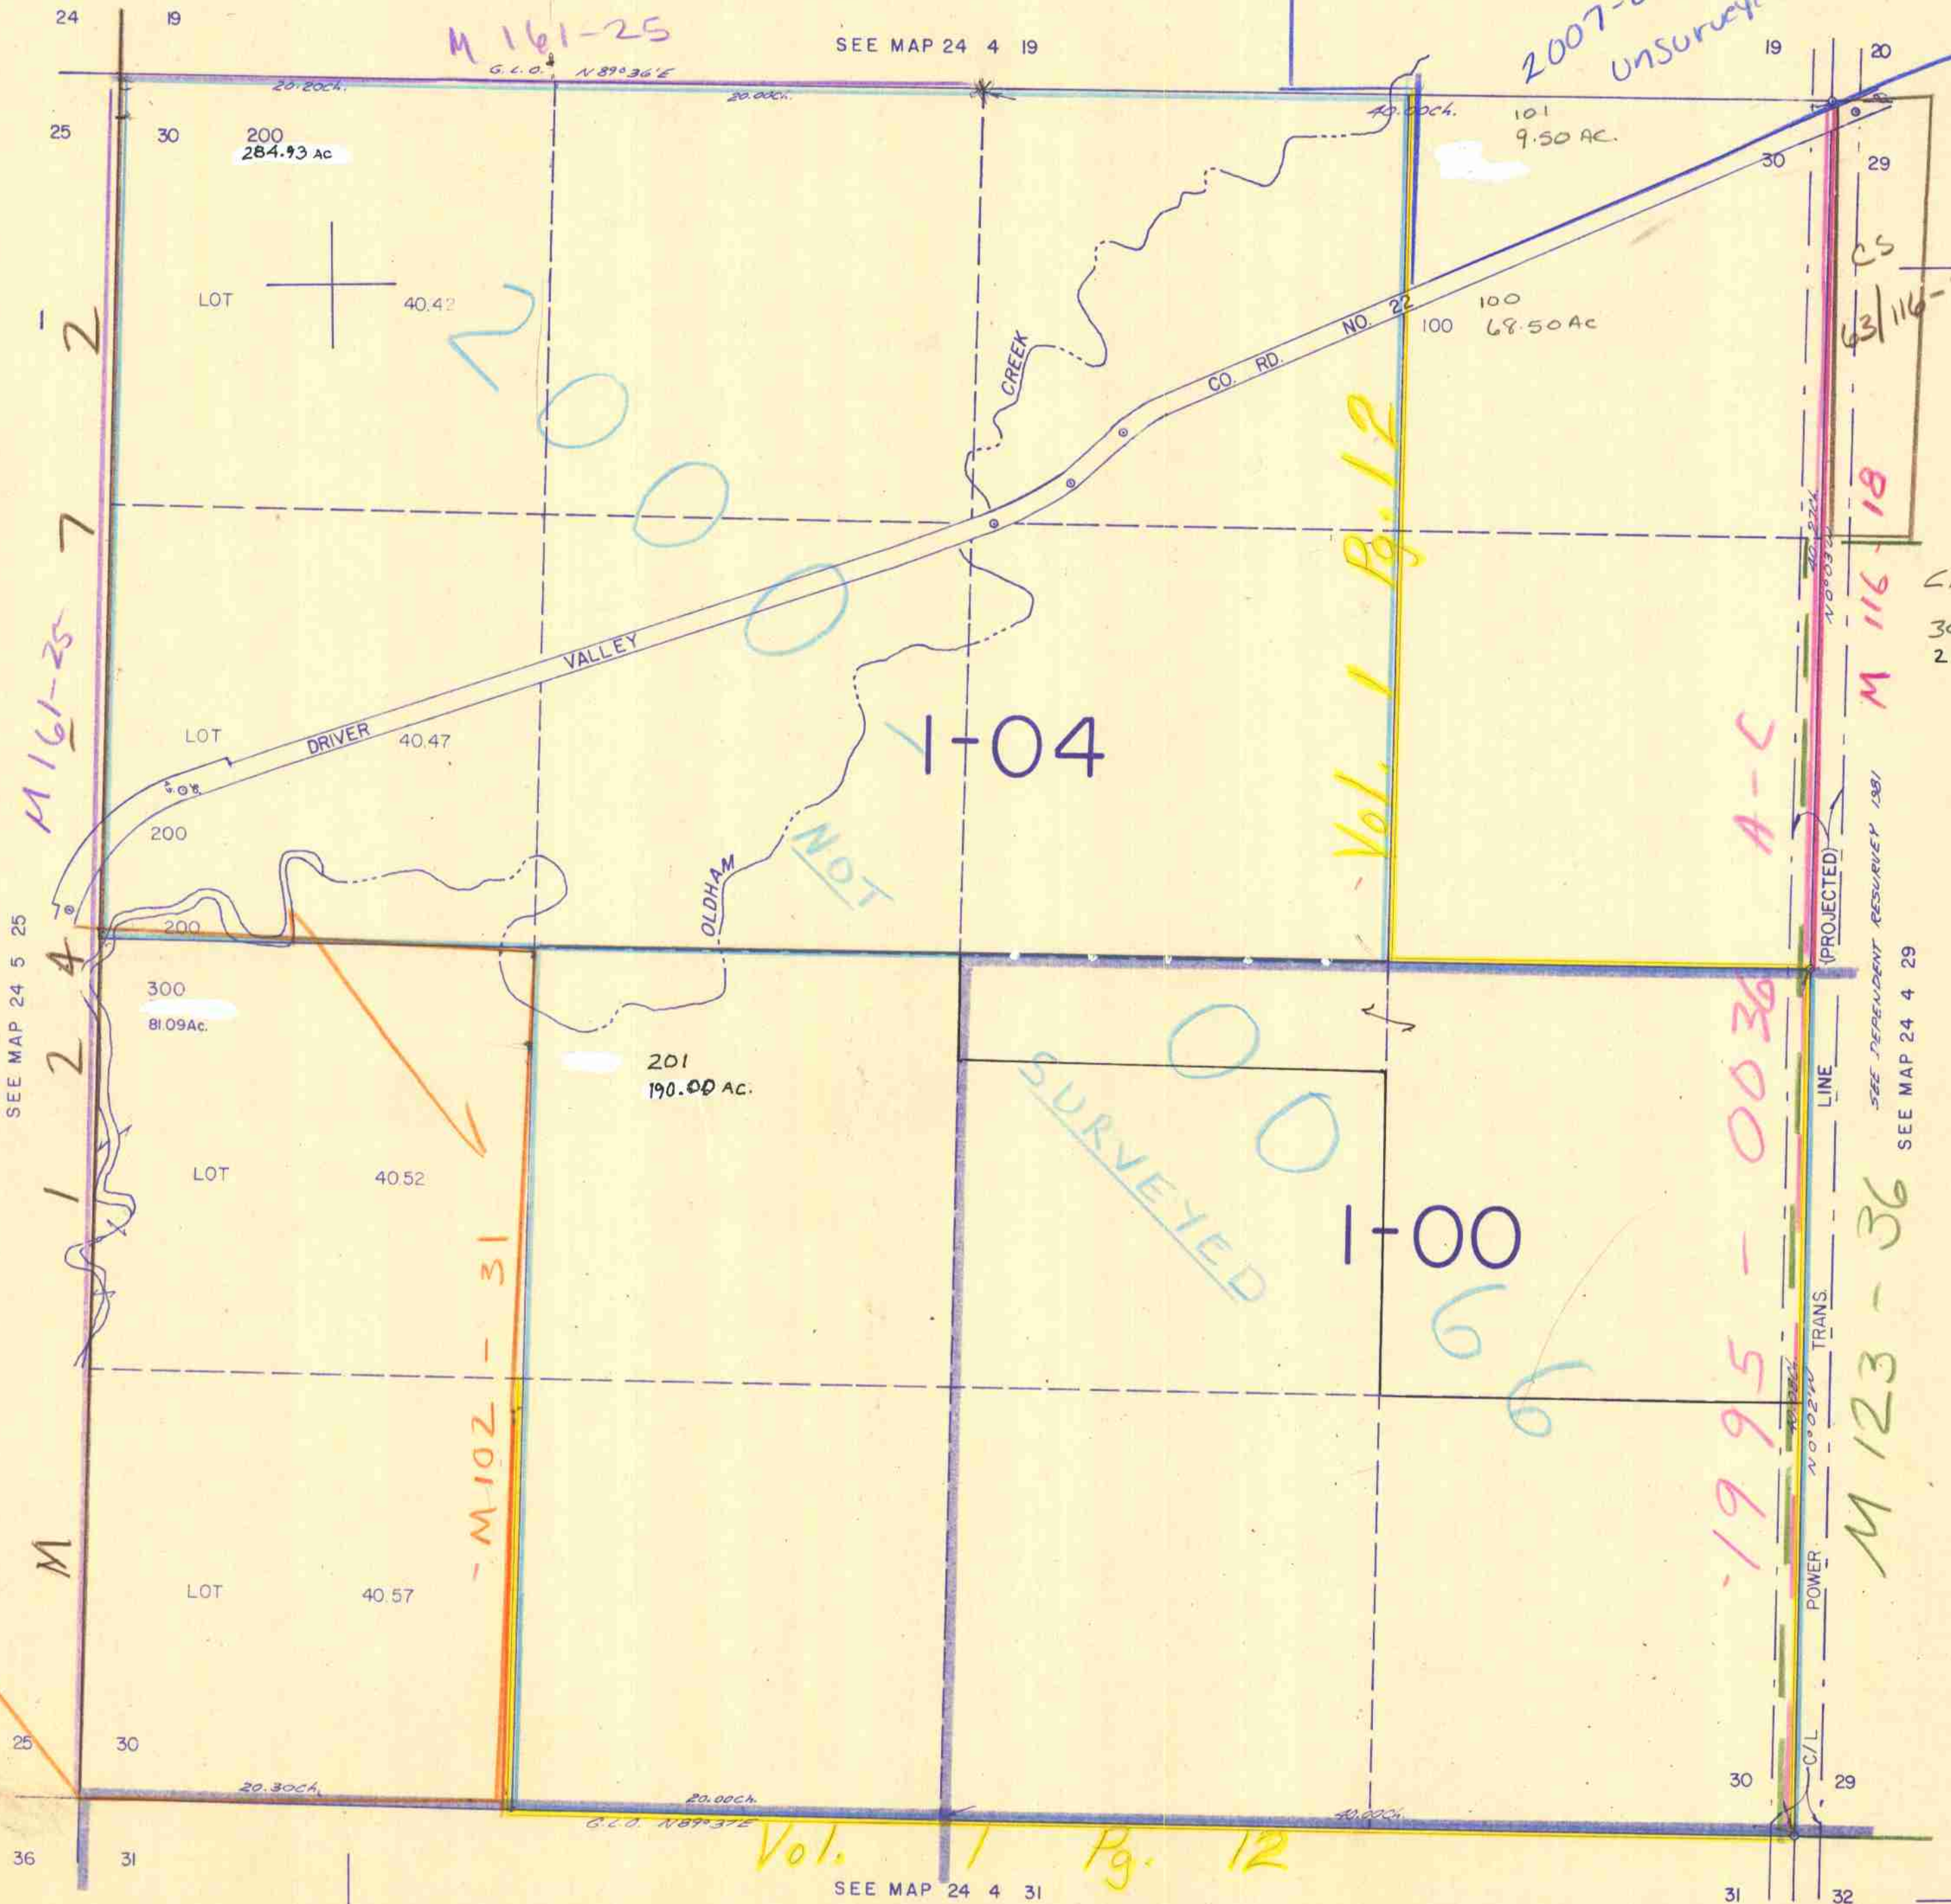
24 19
M 161-25
SEE MAP 24 4 19
2007-
Unsurvey
19 20
G.L.O. N89°36'E
20.20ch.
20.00ch.
40.00ch.
101
9.50 AC.
25 30
200
284.93 AC
30 29
CS
63/116-
LOT 40.42
2000
CREEK
CO. RD. NO. 22
100
100 68.50 AC
M 161-25
2 7
Vol. 1 Pg. 12
18
M 116
A-C
VALLEY
DRIVER
LOT 40.47
1-04
200
NOT
OLDHAM
(PROJECTED)
SEE DEPENDENT RESURVEY 1981
25 200
300
81.09Ac.
201
190.00 AC.
SEE MAP 24 5 25
SEE MAP 24 4 29
4 2 1 M
0006
SURVEYED
1995-0036
LINE
LOT 40.52
M 102-31
1-00
M 123-36
TRANS.
POWER
LOT 40.57
25 30
30 29
C/L
20.30ch.
20.00ch.
40.00ch.
G.L.O. N89°37'E
Vol. 1 Pg. 12
36 31
SEE MAP 24 4 31
31 32